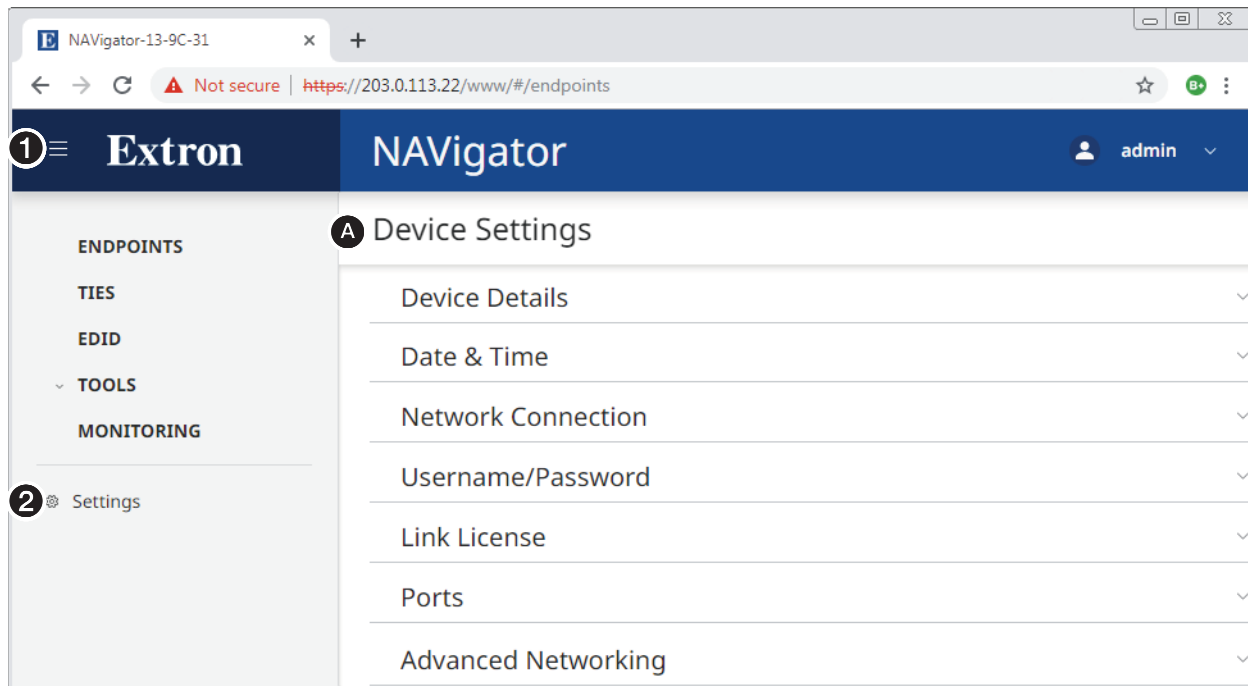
E NAVigator-13-9C-31 ×
+
Not secure | https://203.0.113.22/www/#/endpoints

1 Extron
NAVigator
admin

ENDPOINTS
TIES
EDID
TOOLS
MONITORING
2 Settings

A Device Settings
Device Details
Date & Time
Network Connection
Username/Password
Link License
Ports
Advanced Networking